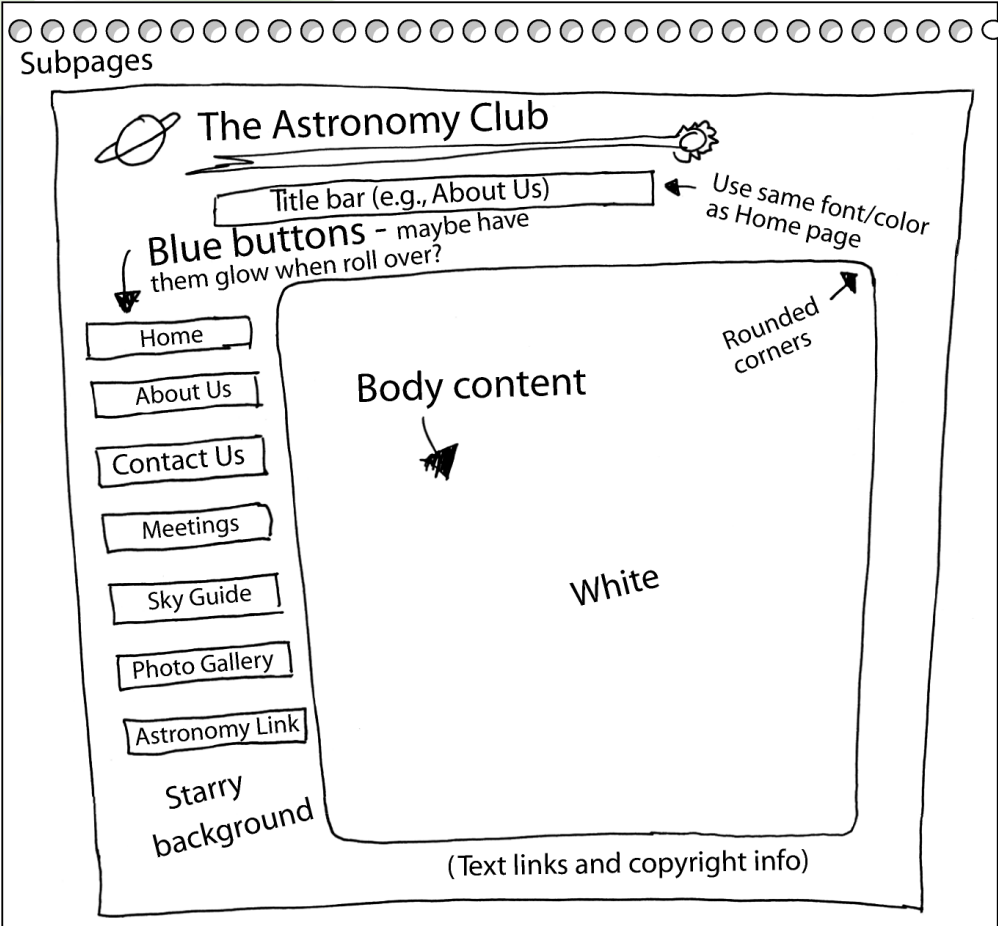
Subpages

The Astronomy Club

Title bar (e.g., About Us)

Use same font/color as Home page

Blue buttons - maybe have them glow when roll over?

Rounded corners

Home

About Us

Contact Us

Meetings

Sky Guide

Photo Gallery

Astronomy Link

Body content

White

Starry background

(Text links and copyright info)